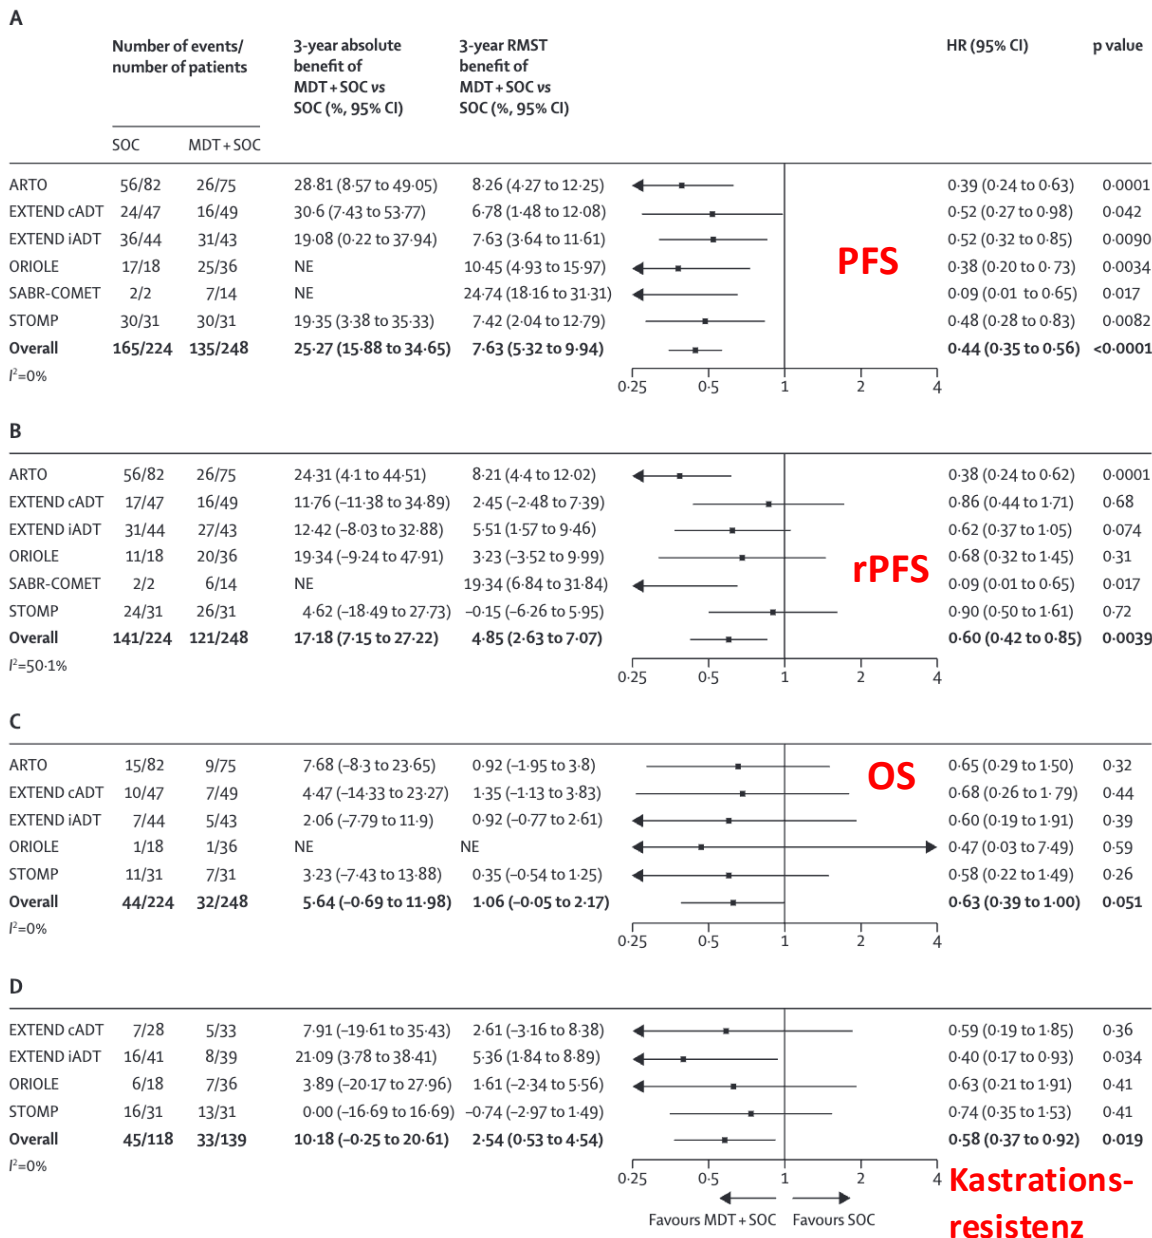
A

| | Number of events/ number of patients SOC | MDT+SOC | 3-year absolute benefit of MDT+SOC vs SOC (%, 95% CI) | 3-year RMST benefit of MDT+SOC vs SOC (%, 95% CI) | HR (95% CI) | p value |
|---|---|---|---|---|---|---|
| ARTO | 56/82 | 26/75 | 28·81 (8·57 to 49·05) | 8·26 (4·27 to 12·25) | 0·39 (0·24 to 0·63) | 0·0001 |
| EXTEND cADT | 24/47 | 16/49 | 30·6 (7·43 to 53·77) | 6·78 (1·48 to 12·08) | 0·52 (0·27 to 0·98) | 0·042 |
| EXTEND iADT | 36/44 | 31/43 | 19·08 (0·22 to 37·94) | 7·63 (3·64 to 11·61) | 0·52 (0·32 to 0·85) | 0·0090 |
| ORIOLE | 17/18 | 25/36 | NE | 10·45 (4·93 to 15·97) | 0·38 (0·20 to 0·73) | 0·0034 |
| SABR-COMET | 2/2 | 7/14 | NE | 24·74 (18·16 to 31·31) | 0·09 (0·01 to 0·65) | 0·017 |
| STOMP | 30/31 | 30/31 | 19·35 (3·38 to 35·33) | 7·42 (2·04 to 12·79) | 0·48 (0·28 to 0·83) | 0·0082 |
| Overall | 165/224 | 135/248 | 25·27 (15·88 to 34·65) | 7·63 (5·32 to 9·94) | 0·44 (0·35 to 0·56) | <0·0001 |

$I^2$=0%

PFS

0·25 0·5 1 2 4

B

| | SOC | MDT+SOC | | | HR (95% CI) | p value |
|---|---|---|---|---|---|---|
| ARTO | 56/82 | 26/75 | 24·31 (4·1 to 44·51) | 8·21 (4·4 to 12·02) | 0·38 (0·24 to 0·62) | 0·0001 |
| EXTEND cADT | 17/47 | 16/49 | 11·76 (–11·38 to 34·89) | 2·45 (–2·48 to 7·39) | 0·86 (0·44 to 1·71) | 0·68 |
| EXTEND iADT | 31/44 | 27/43 | 12·42 (–8·03 to 32·88) | 5·51 (1·57 to 9·46) | 0·62 (0·37 to 1·05) | 0·074 |
| ORIOLE | 11/18 | 20/36 | 19·34 (–9·24 to 47·91) | 3·23 (–3·52 to 9·99) | 0·68 (0·32 to 1·45) | 0·31 |
| SABR-COMET | 2/2 | 6/14 | NE | 19·34 (6·84 to 31·84) | 0·09 (0·01 to 0·65) | 0·017 |
| STOMP | 24/31 | 26/31 | 4·62 (–18·49 to 27·73) | –0·15 (–6·26 to 5·95) | 0·90 (0·50 to 1·61) | 0·72 |
| Overall | 141/224 | 121/248 | 17·18 (7·15 to 27·22) | 4·85 (2·63 to 7·07) | 0·60 (0·42 to 0·85) | 0·0039 |

$I^2$=50·1%

rPFS

0·25 0·5 1 2 4

C

| | SOC | MDT+SOC | | | HR (95% CI) | p value |
|---|---|---|---|---|---|---|
| ARTO | 15/82 | 9/75 | 7·68 (–8·3 to 23·65) | 0·92 (–1·95 to 3·8) | 0·65 (0·29 to 1·50) | 0·32 |
| EXTEND cADT | 10/47 | 7/49 | 4·47 (–14·33 to 23·27) | 1·35 (–1·13 to 3·83) | 0·68 (0·26 to 1·79) | 0·44 |
| EXTEND iADT | 7/44 | 5/43 | 2·06 (–7·79 to 11·9) | 0·92 (–0·77 to 2·61) | 0·60 (0·19 to 1·91) | 0·39 |
| ORIOLE | 1/18 | 1/36 | NE | NE | 0·47 (0·03 to 7·49) | 0·59 |
| STOMP | 11/31 | 7/31 | 3·23 (–7·43 to 13·88) | 0·35 (–0·54 to 1·25) | 0·58 (0·22 to 1·49) | 0·26 |
| Overall | 44/224 | 32/248 | 5·64 (–0·69 to 11·98) | 1·06 (–0·05 to 2·17) | 0·63 (0·39 to 1·00) | 0·051 |

$I^2$=0%

OS

0·25 0·5 1 2 4

D

| | SOC | MDT+SOC | | | HR (95% CI) | p value |
|---|---|---|---|---|---|---|
| EXTEND cADT | 7/28 | 5/33 | 7·91 (–19·61 to 35·43) | 2·61 (–3·16 to 8·38) | 0·59 (0·19 to 1·85) | 0·36 |
| EXTEND iADT | 16/41 | 8/39 | 21·09 (3·78 to 38·41) | 5·36 (1·84 to 8·89) | 0·40 (0·17 to 0·93) | 0·034 |
| ORIOLE | 6/18 | 7/36 | 3·89 (–20·17 to 27·96) | 1·61 (–2·34 to 5·56) | 0·63 (0·21 to 1·91) | 0·41 |
| STOMP | 16/31 | 13/31 | 0·00 (–16·69 to 16·69) | –0·74 (–2·97 to 1·49) | 0·74 (0·35 to 1·53) | 0·41 |
| Overall | 45/118 | 33/139 | 10·18 (–0·25 to 20·61) | 2·54 (0·53 to 4·54) | 0·58 (0·37 to 0·92) | 0·019 |

$I^2$=0%

0·25 0·5 1 2 4

Favours MDT+SOC Favours SOC

Kastrationsresistenz